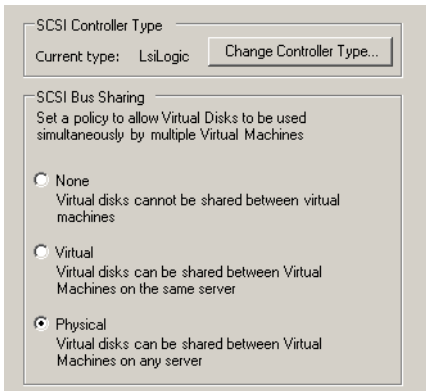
SCSI Controller Type

Current type: LsiLogic

Change Controller Type...

SCSI Bus Sharing

Set a policy to allow Virtual Disks to be used simultaneously by multiple Virtual Machines

None
Virtual disks cannot be shared between virtual machines

Virtual
Virtual disks can be shared between Virtual Machines on the same server

Physical
Virtual disks can be shared between Virtual Machines on any server